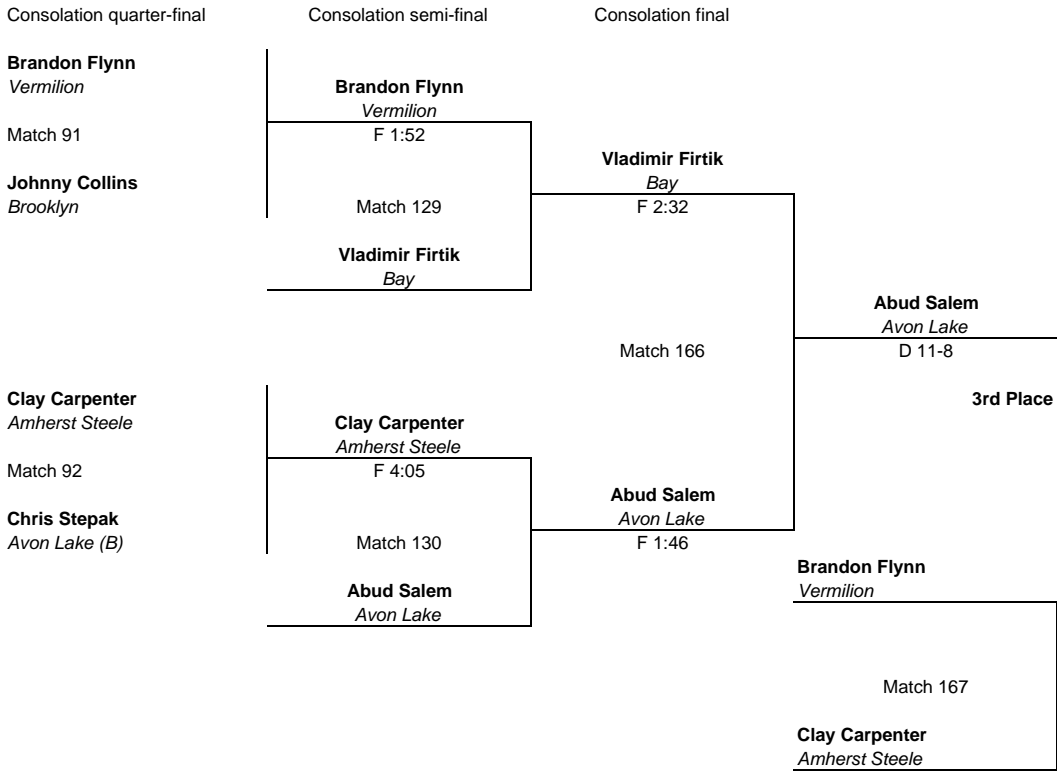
Consolation quarter-final

Consolation semi-final

Consolation final

Brandon Flynn
Vermilion

Match 91

Johnny Collins
Brooklyn

Brandon Flynn
Vermilion
F 1:52

Match 129

Vladimir Firtik
Bay

Vladimir Firtik
Bay
F 2:32

Abud Salem
Avon Lake
D 11-8

Match 166

3rd Place

Clay Carpenter
Amherst Steele

Match 92

Chris Stepak
Avon Lake (B)

Clay Carpenter
Amherst Steele
F 4:05

Match 130

Abud Salem
Avon Lake

Abud Salem
Avon Lake
F 1:46

Brandon Flynn
Vermilion

Match 167

Clay Carpenter
Amherst Steele